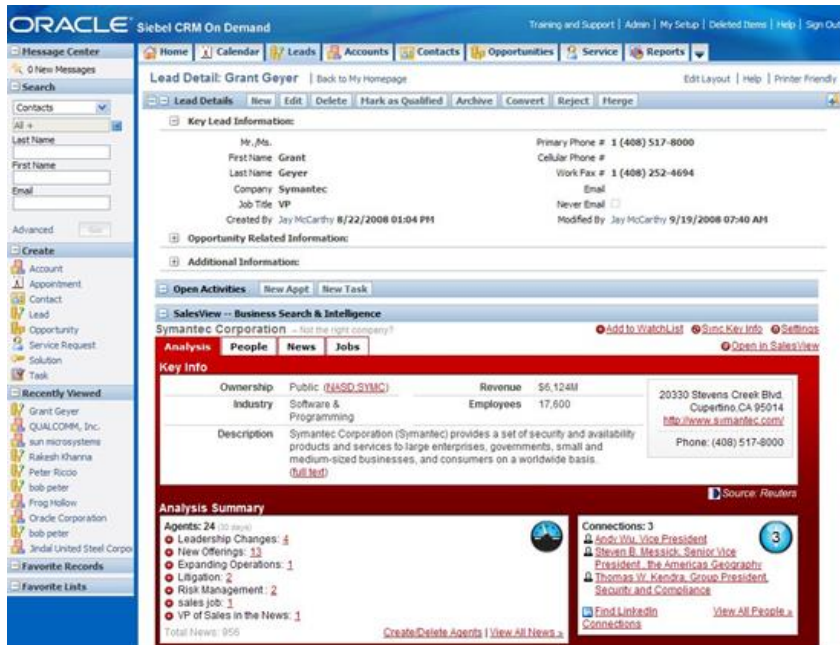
ORACLE Siebel CRM On Demand

Training and Support | Admin | My Setup | Deleted Items | Help | Sign Out

Message Center
0 New Messages
Search
Contacts
All
Last Name
First Name
Email
Advanced Go
Create
Account
Appointment
Contact
Lead
Opportunity
Service Request
Solution
Task
Recently Viewed
Grant Geyer
QUALCOMM, Inc.
sun microsystems
Rakesh Khanna
Peter Riccio
bob peter
Frog Hollow
Oracle Corporation
bob peter
Jindal United Steel Corpo
Favorite Records
Favorite Lists

Home | Calendar | Leads | Accounts | Contacts | Opportunities | Service | Reports

Lead Detail: Grant Geyer | Back to My Homepage
Edit Layout | Help | Printer Friendly

Lead Details New Edit Delete Mark as Qualified Archive Convert Reject Merge

Key Lead Information:
Mr./Ms.
First Name Grant
Last Name Geyer
Company Symantec
Job Title VP
Created By Jay McCarthy 8/22/2008 01:04 PM
Primary Phone # 1 (408) 517-8000
Cellular Phone #
Work Fax # 1 (408) 252-4694
Email
Never Email
Modified By Jay McCarthy 9/19/2008 07:40 AM

Opportunity Related Information:
Additional Information:

Open Activities New Appt New Task

SalesView – Business Search & Intelligence
Symantec Corporation – Not the right company?
Add to WatchList Sync Key Info Settings
Analysis People News Jobs
Open in SalesView

Key Info
Ownership Public (NASD:SYMC)
Revenue $6,124M
Industry Software & Programming
Employees 17,600
Description Symantec Corporation (Symantec) provides a set of security and availability products and services to large enterprises, governments, small and medium-sized businesses, and consumers on a worldwide basis. (full text)
20330 Stevens Creek Blvd.
Cupertino,CA 95014
http://www.symantec.com/
Phone: (408) 517-8000
Source: Reuters

Analysis Summary
Agents: 24 (30 days)
Leadership Changes: 4
New Offerings: 13
Expanding Operations: 1
Litigation: 2
Risk Management: 2
sales job: 1
VP of Sales in the News: 1
Total News: 956
Create/Delete Agents | View All News »

Connections: 3
Andy Wu, Vice President
Steven B. Messick, Senior Vice President , the Americas Geography
Thomas W. Kendra, Group President, Security and Compliance
Find LinkedIn Connections
View All People »
3